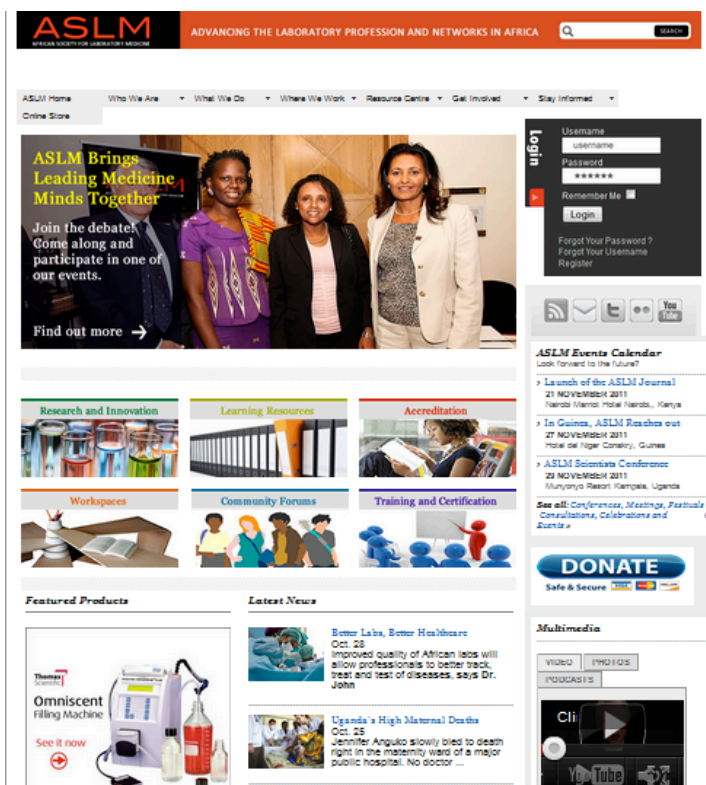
ASLM
AFRICAN SOCIETY FOR LABORATORY MEDICINE

ADVANCING THE LABORATORY PROFESSION AND NETWORKS IN AFRICA

SEARCH

ASLM Home | Who We Are | What We Do | Where We Work | Resource Centre | Get Involved | Stay Informed | Online Store

ASLM Brings Leading Medicine Minds Together

Join the debate! Come along and participate in one of our events.

Find out more →

Login

Username
username
Password
******
Remember Me
Login

Forgot Your Password ?
Forgot Your Username
Register

ASLM Events Calendar
Look forward to the future?

› Launch of the ASLM Journal
21 NOVEMBER 2011
Nairobi Marriott Hotel Nairobi, Kenya

› In Guinea, ASLM Reaches out
27 NOVEMBER 2011
Hotel del Niger Conakry, Guinea

› ASLM Scientists Conference
29 NOVEMBER 2011
Munyonyo Resort Kampala, Uganda

See all: Conferences, Meetings, Festivals, Consultations, Celebrations and Events »

Research and Innovation

Learning Resources

Accreditation

Workspaces

Community Forums

Training and Certification

DONATE
Safe & Secure

Featured Products

Thomas Scientific
Omniscent Filling Machine
See it now

Latest News

Better Labs, Better Healthcare
Oct. 28
Improved quality of African labs will allow professionals to better track, treat and test of diseases, says Dr. John

Uganda's High Maternal Deaths
Oct. 25
Jennifer Anguko slowly bled to death right in the maternity ward of a major public hospital. No doctor ...

Multimedia

VIDEO | PHOTOS | PODCASTS

Cli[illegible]

YouTube